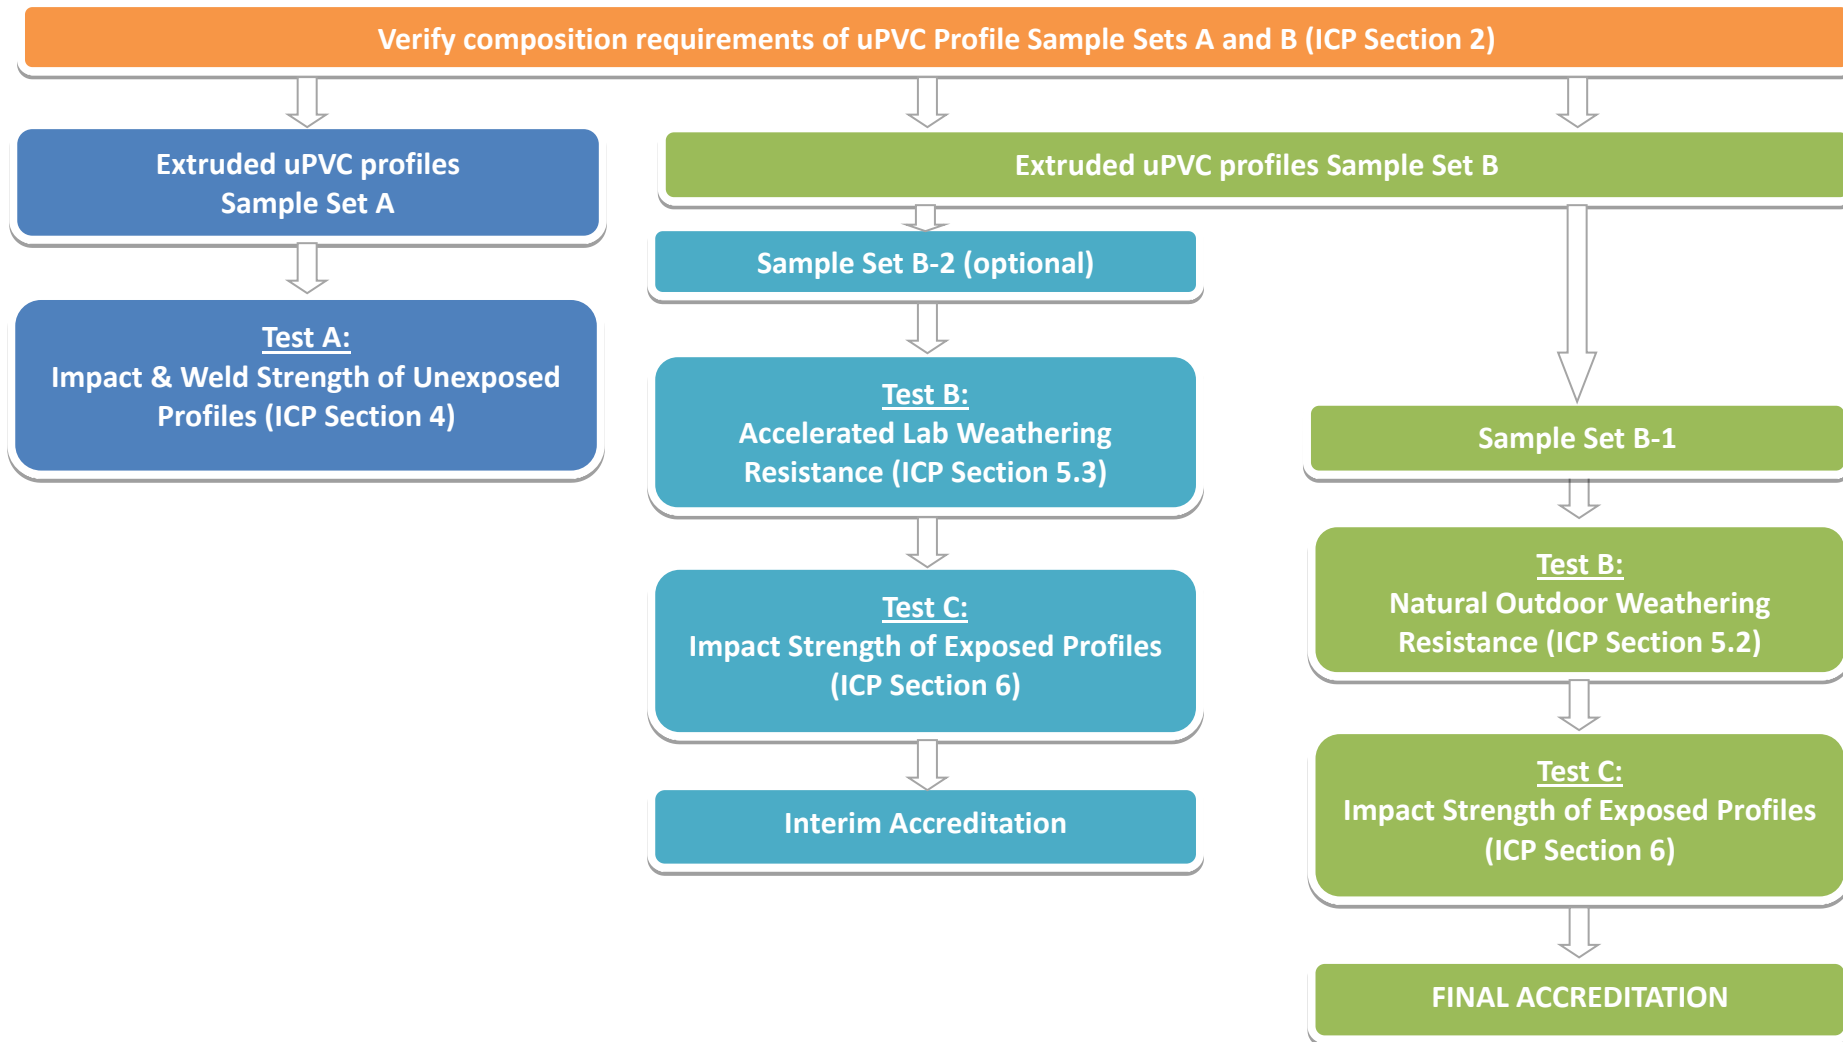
Verify composition requirements of uPVC Profile Sample Sets A and B (ICP Section 2)

Extruded uPVC profiles Sample Set A

Test A:
Impact & Weld Strength of Unexposed Profiles (ICP Section 4)

Extruded uPVC profiles Sample Set B

Sample Set B-2 (optional)

Test B:
Accelerated Lab Weathering Resistance (ICP Section 5.3)

Test C:
Impact Strength of Exposed Profiles (ICP Section 6)

Interim Accreditation

Sample Set B-1

Test B:
Natural Outdoor Weathering Resistance (ICP Section 5.2)

Test C:
Impact Strength of Exposed Profiles (ICP Section 6)

FINAL ACCREDITATION